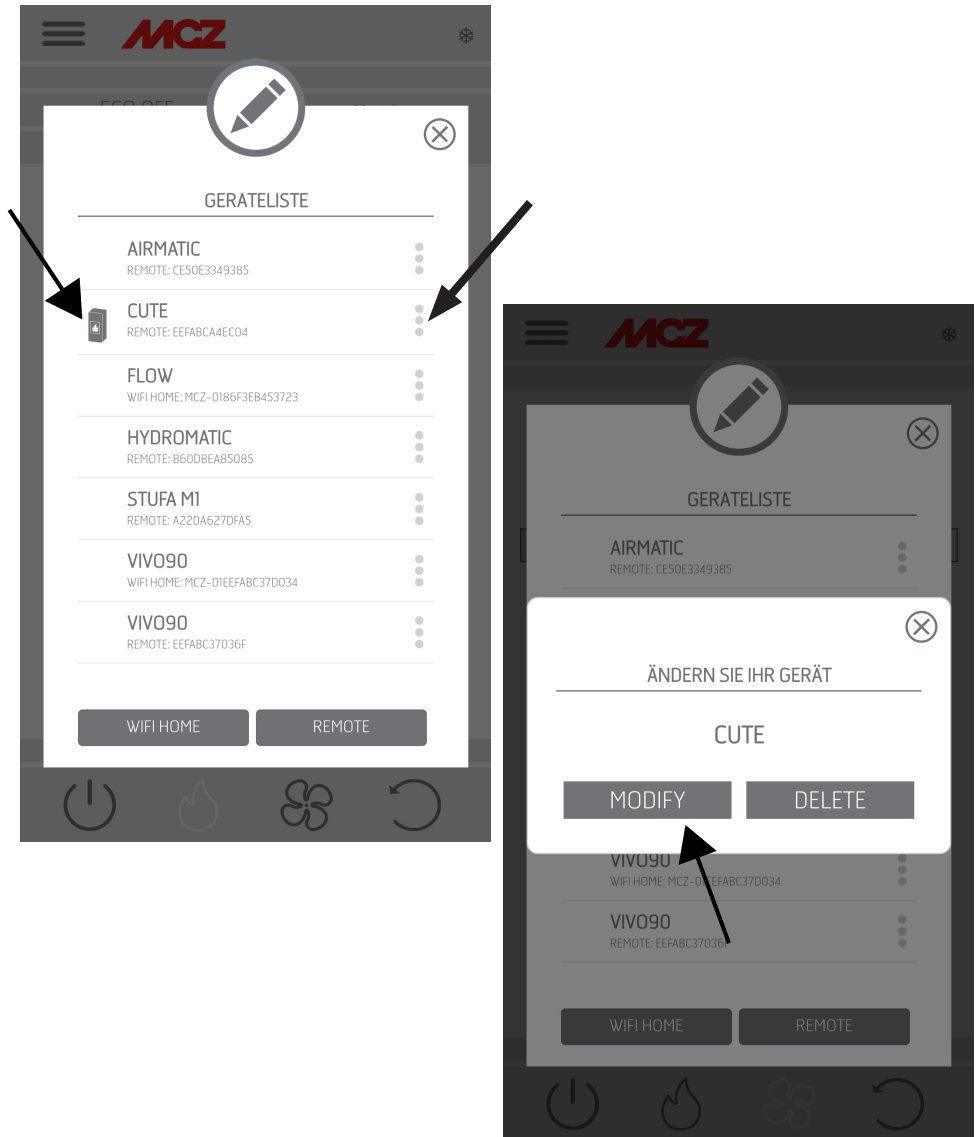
MCZ

ECO OFF

GERATELISTE

AIRMATIC
REMOTE: CE50E3349385

CUTE
REMOTE: EEFABCA4EC04

FLOW
WIFI HOME: MCZ-0186F3EB453723

HYDROMATIC
REMOTE: 860D8EA85085

STUFA M1
REMOTE: A220A627DFA5

VIVO90
WIFI HOME: MCZ-01EEFABC37D034

VIVO90
REMOTE: EEFABC37036F

WIFI HOME
REMOTE

MCZ

GERATELISTE

AIRMATIC
REMOTE: CE50E3349385

ÄNDERN SIE IHR GERÄT

CUTE

MODIFY
DELETE

VIVO90
WIFI HOME: MCZ-0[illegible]EFABC37D034

VIVO90
REMOTE: EEFABC37036F

WIFI HOME
REMOTE